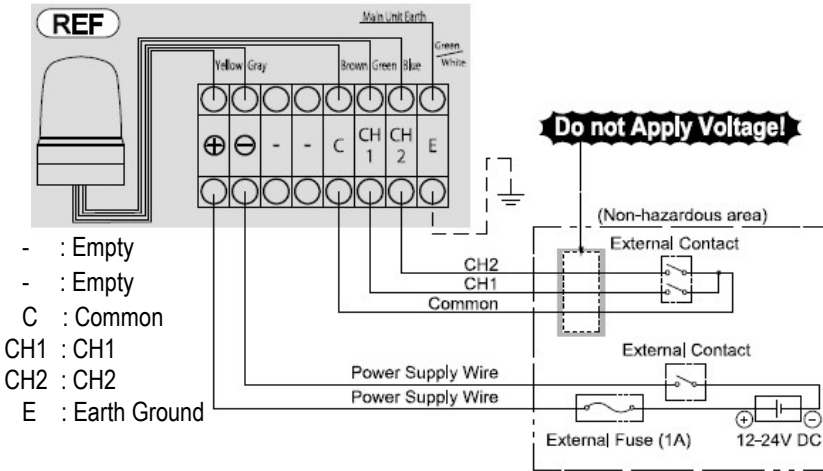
REF

Main Unit Earth

Yellow Gray Brown Green Blue Green White

⊕ ⊖ - - C CH 1 CH 2 E

Do not Apply Voltage!

(Non-hazardous area)

External Contact

CH2

CH1

Common

External Contact

Power Supply Wire

Power Supply Wire

External Fuse (1A)

12-24V DC

- : Empty
- : Empty
C : Common
CH1 : CH1
CH2 : CH2
E : Earth Ground